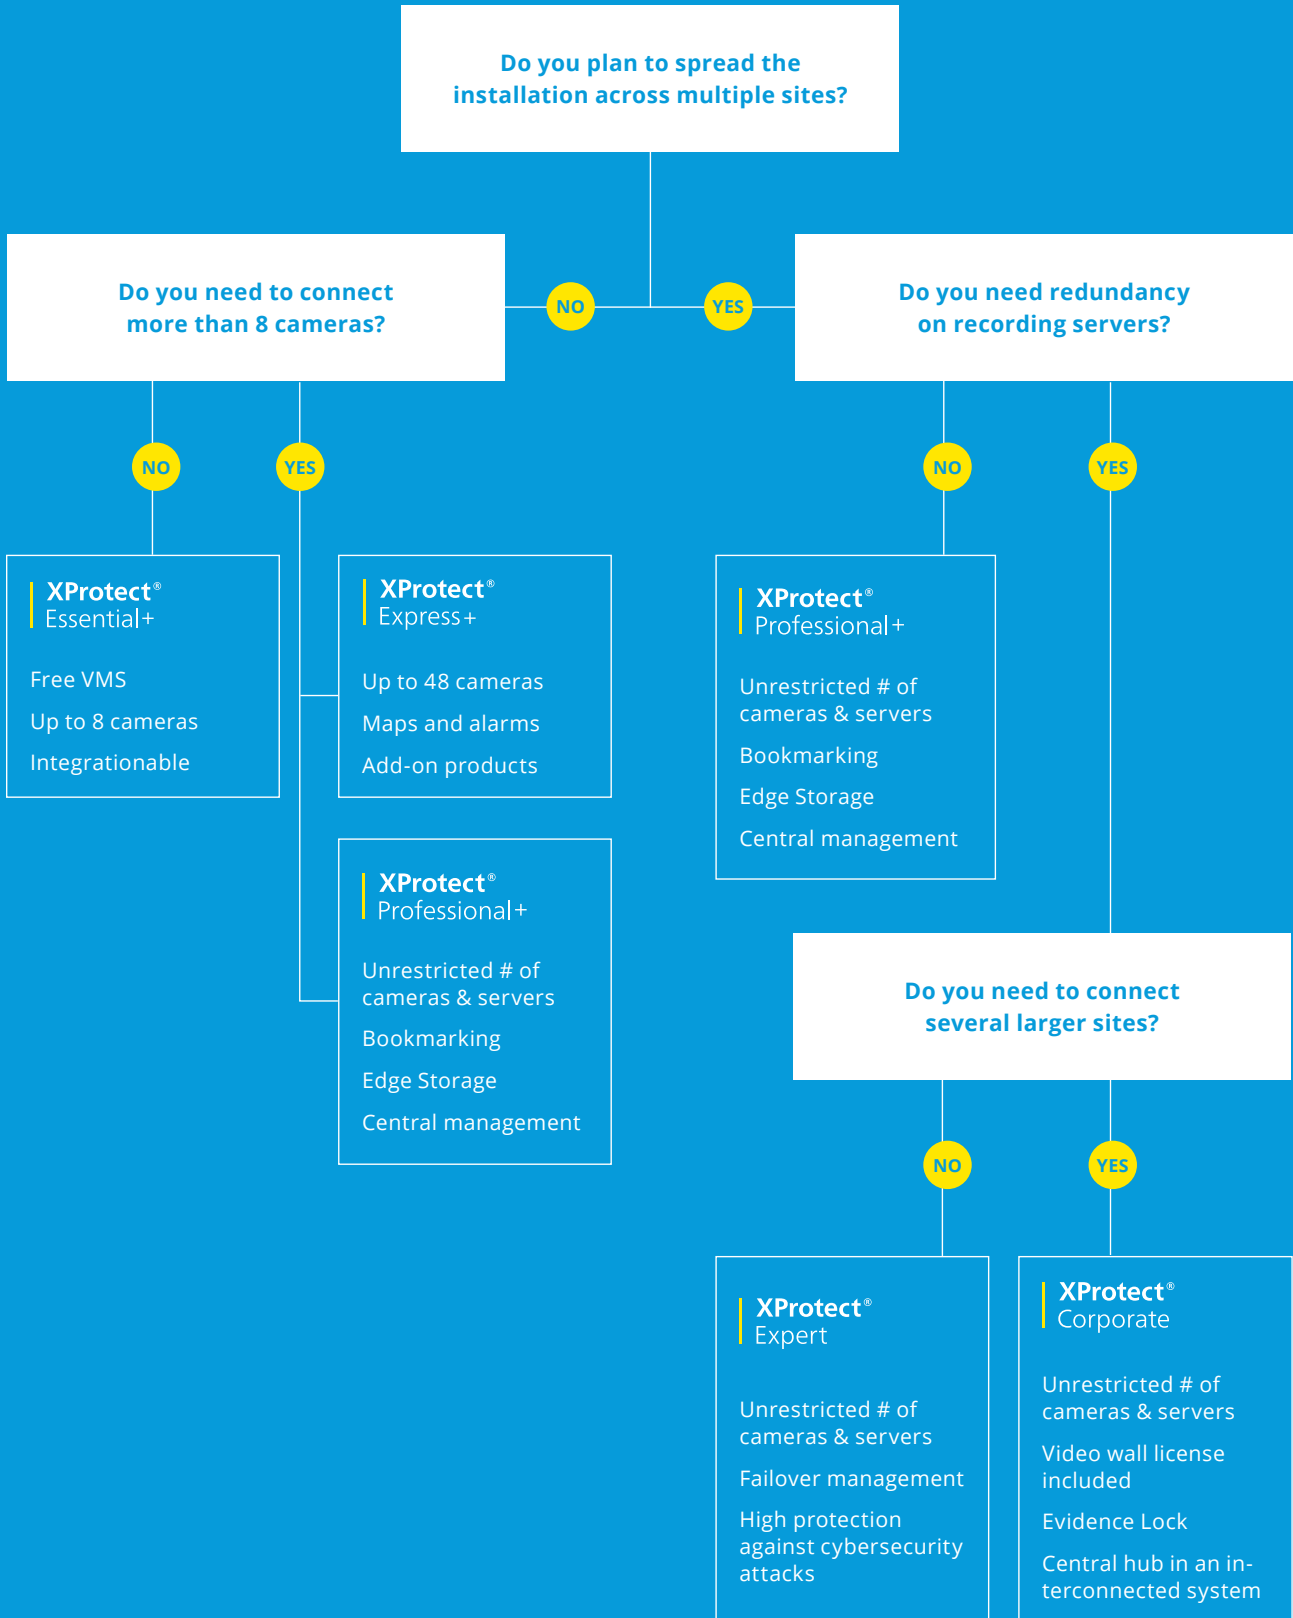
Do you plan to spread the installation across multiple sites?

NO

YES

Do you need to connect more than 8 cameras?

NO

YES

XProtect® Essential+

Free VMS

Up to 8 cameras

Integrationable

XProtect® Express+

Up to 48 cameras

Maps and alarms

Add-on products

XProtect® Professional+

Unrestricted # of cameras & servers

Bookmarking

Edge Storage

Central management

Do you need redundancy on recording servers?

NO

YES

XProtect® Professional+

Unrestricted # of cameras & servers

Bookmarking

Edge Storage

Central management

Do you need to connect several larger sites?

NO

YES

XProtect® Expert

Unrestricted # of cameras & servers

Failover management

High protection against cybersecurity attacks

XProtect® Corporate

Unrestricted # of cameras & servers

Video wall license included

Evidence Lock

Central hub in an interconnected system